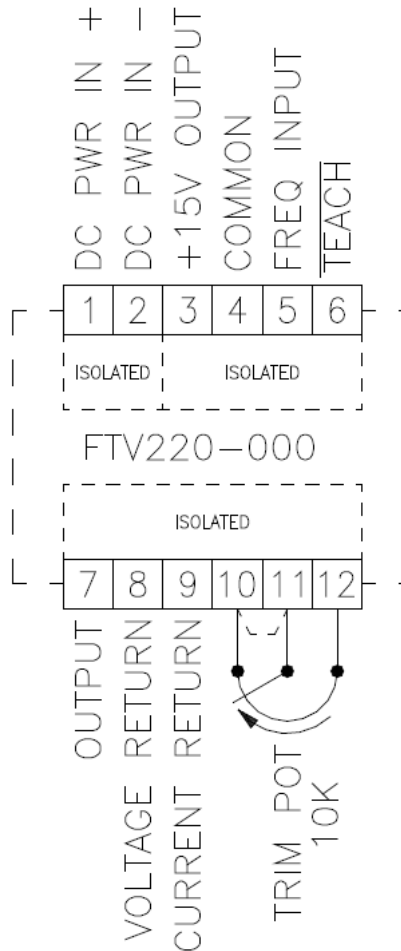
DC PWR IN +
DC PWR IN −
+15V OUTPUT
COMMON
FREQ INPUT
$\overline{\text{TEACH}}$

1 2 3 4 5 6

ISOLATED
ISOLATED

FTV220−000

ISOLATED

7 8 9 10 11 12

OUTPUT
VOLTAGE RETURN
CURRENT RETURN
TRIM POT 10K